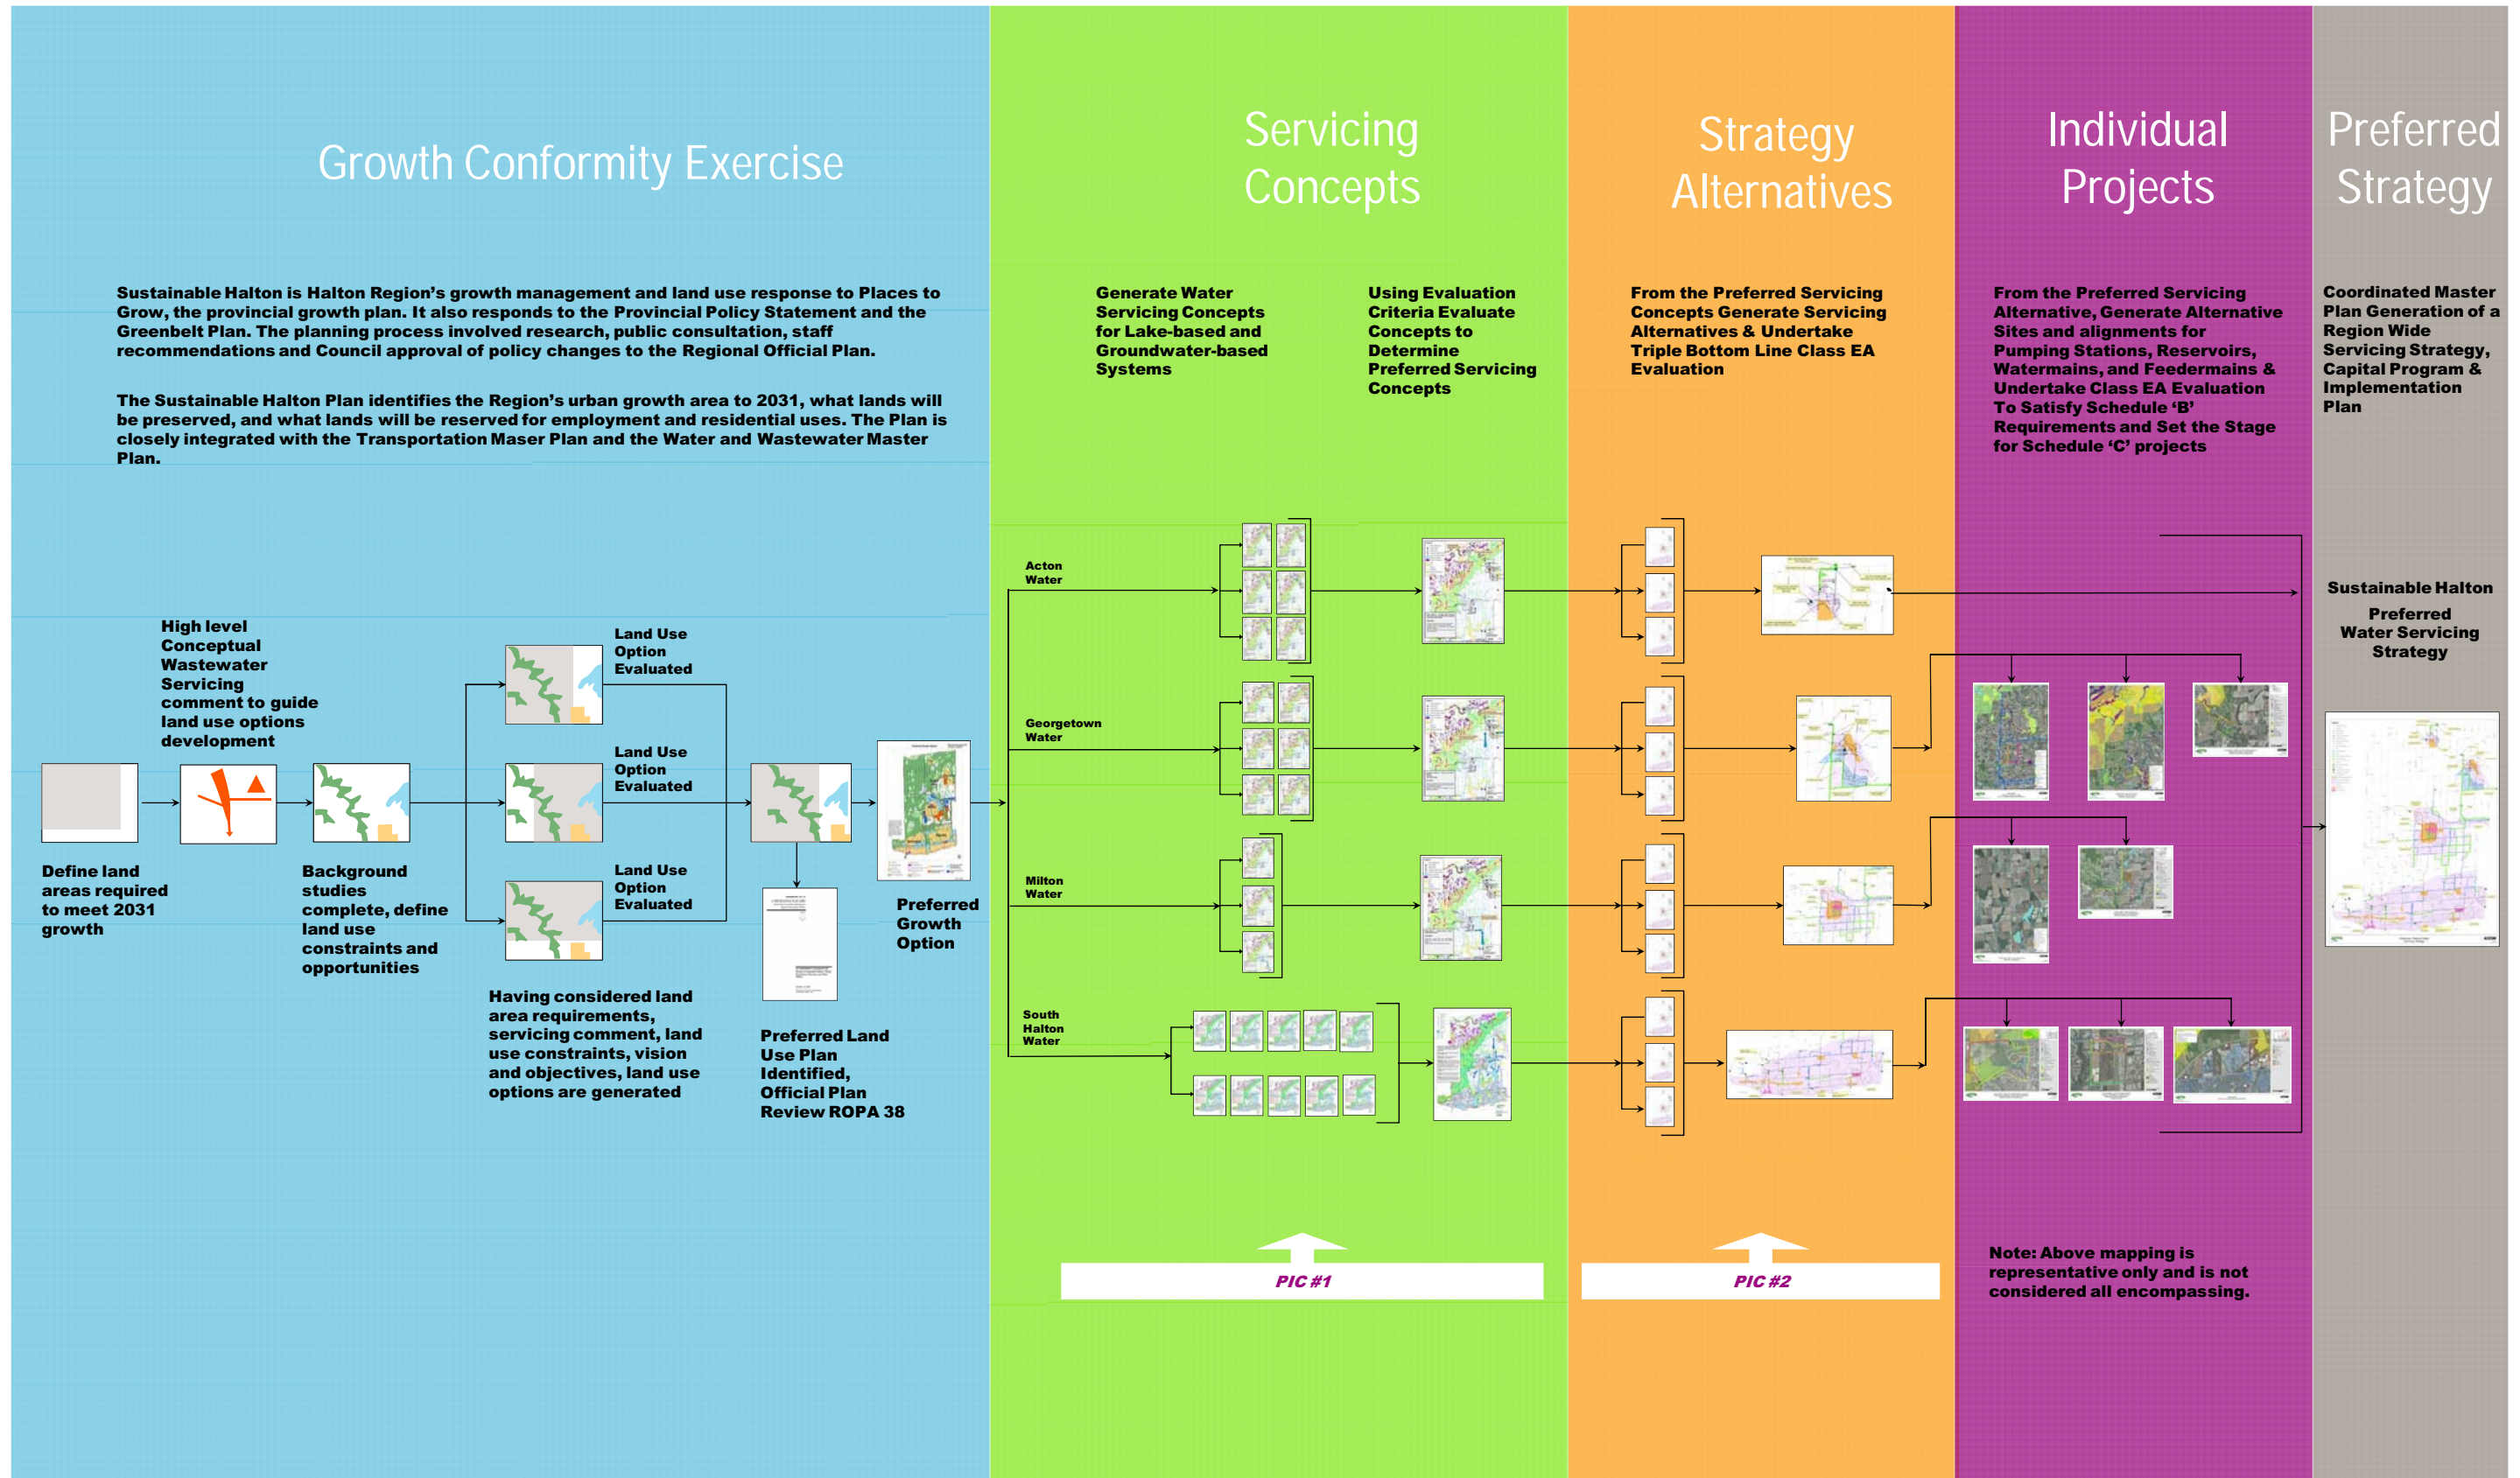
Growth Conformity Exercise

Servicing Concepts

Strategy Alternatives

Individual Projects

Preferred Strategy

Sustainable Halton is Halton Region's growth management and land use response to Places to Grow, the provincial growth plan. It also responds to the Provincial Policy Statement and the Greenbelt Plan. The planning process involved research, public consultation, staff recommendations and Council approval of policy changes to the Regional Official Plan.

The Sustainable Halton Plan identifies the Region's urban growth area to 2031, what lands will be preserved, and what lands will be reserved for employment and residential uses. The Plan is closely integrated with the Transportation Maser Plan and the Water and Wastewater Master Plan.

Generate Water Servicing Concepts for Lake-based and Groundwater-based Systems

Using Evaluation Criteria Evaluate Concepts to Determine Preferred Servicing Concepts

From the Preferred Servicing Concepts Generate Servicing Alternatives & Undertake Triple Bottom Line Class EA Evaluation

From the Preferred Servicing Alternative, Generate Alternative Sites and alignments for Pumping Stations, Reservoirs, Watermains, and Feedermains & Undertake Class EA Evaluation To Satisfy Schedule 'B' Requirements and Set the Stage for Schedule 'C' projects

Coordinated Master Plan Generation of a Region Wide Servicing Strategy, Capital Program & Implementation Plan

High level Conceptual Wastewater Servicing comment to guide land use options development

Land Use Option Evaluated

Land Use Option Evaluated

Land Use Option Evaluated

Define land areas required to meet 2031 growth

Background studies complete, define land use constraints and opportunities

Having considered land area requirements, servicing comment, land use constraints, vision and objectives, land use options are generated

Preferred Land Use Plan Identified, Official Plan Review ROPA 38

Preferred Growth Option

Acton Water

Georgetown Water

Milton Water

South Halton Water

Sustainable Halton

Preferred Water Servicing Strategy

PIC #1

PIC #2

Note: Above mapping is representative only and is not considered all encompassing.